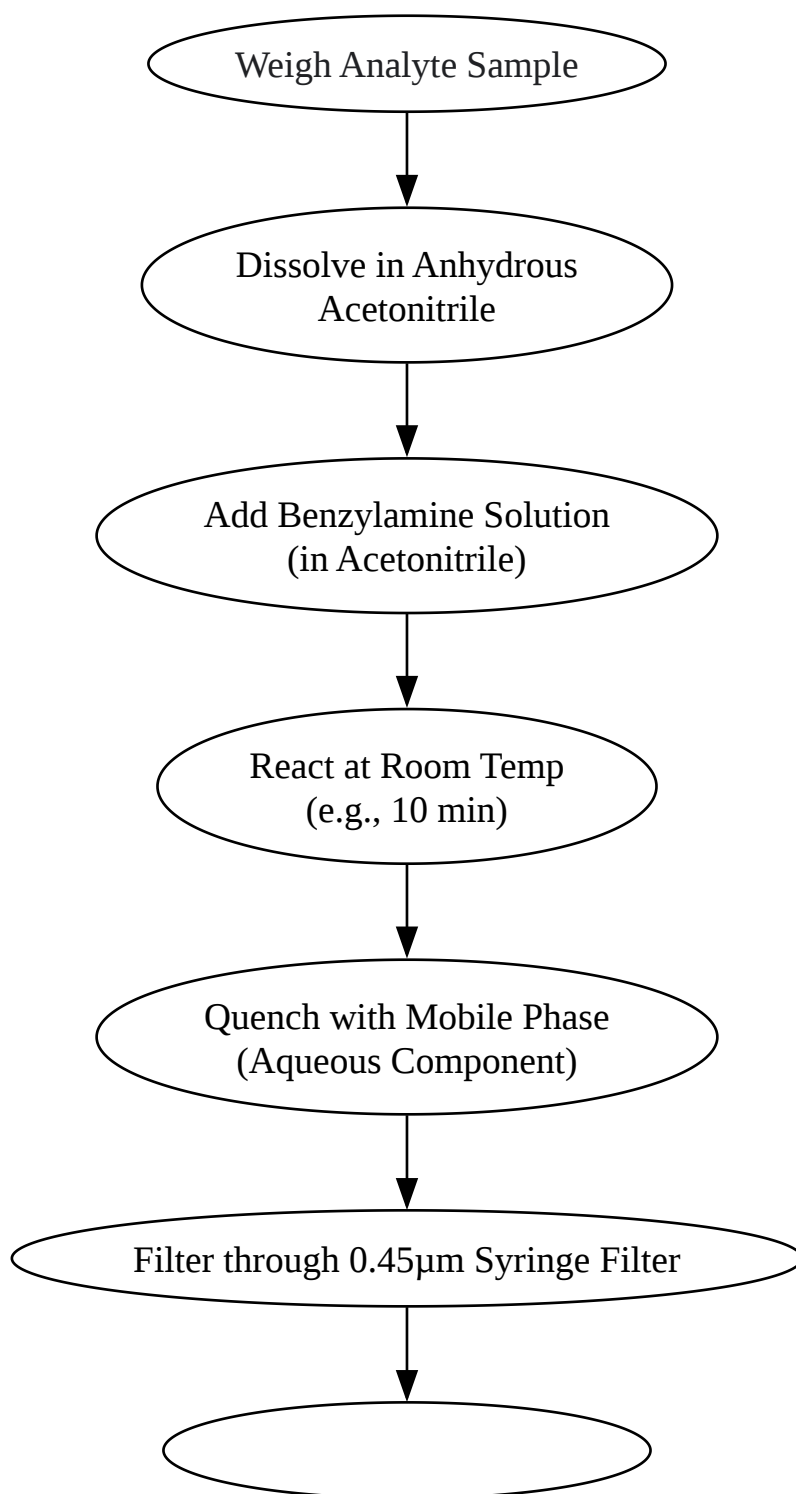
Weigh Analyte Sample

Dissolve in Anhydrous Acetonitrile

Add Benzylamine Solution (in Acetonitrile)

React at Room Temp (e.g., 10 min)

Quench with Mobile Phase (Aqueous Component)

Filter through 0.45µm Syringe Filter